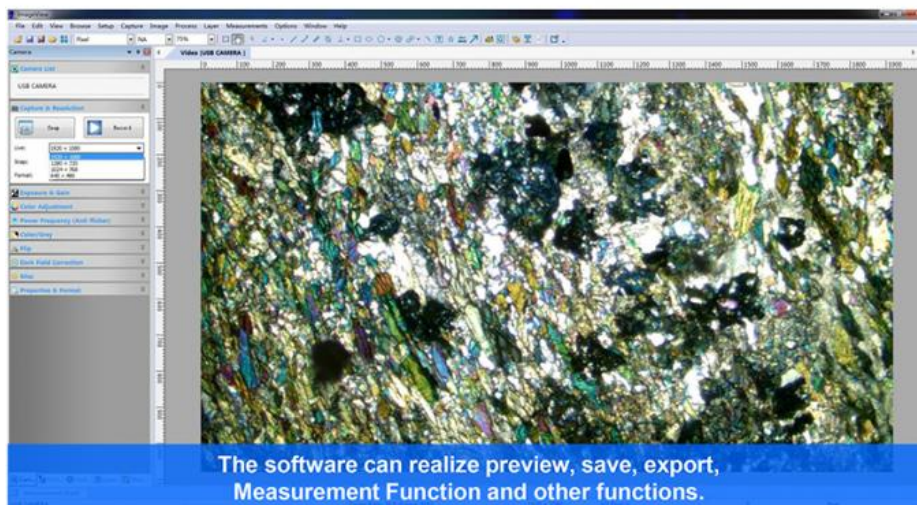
File Edit View Browse Setup Capture Image Process Layer Measurements Options Window Help

Camera

Camera List

USB CAMERA

Capture & Resolution

Snap

Record

Live: 1920 × 1080

Snap: 1920 × 1080
1280 × 720
1024 × 768
640 × 480

Format:

Exposure & Gain

Color Adjustment

Power Frequency (Anti-flicker)

Color/Gray

Flip

Dark Field Correction

Misc

Properties & Format

Video [USB CAMERA]

The software can realize preview, save, export, Measurement Function and other functions.